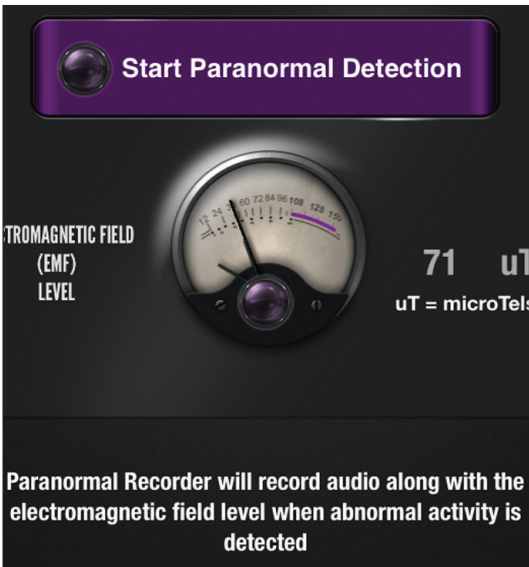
Start Paranormal Detection

TROMAGNETIC FIELD (EMF) LEVEL

12 24 36 60 72 84 96 108 128 150

71 uT

uT = microTels

Paranormal Recorder will record audio along with the electromagnetic field level when abnormal activity is detected